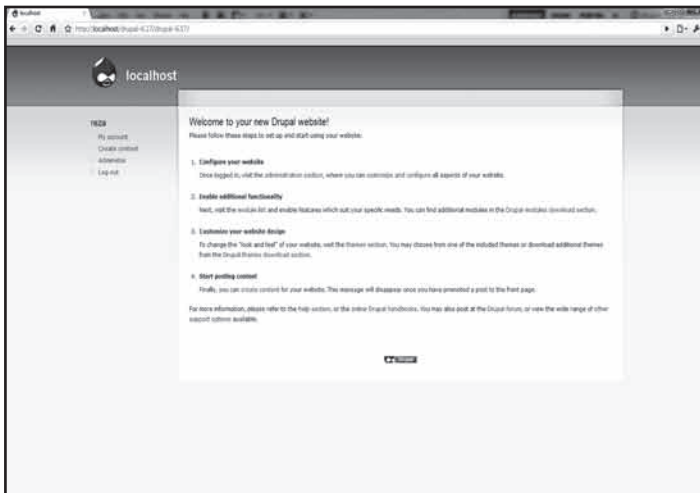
localhost
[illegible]

localhost

reza
My account
Create content
Administer
Log out

Welcome to your new Drupal website!
Please follow these steps to set up and start using your website:

1. Configure your website
Once logged in, visit the administration section, where you can customize and configure all aspects of your website.

2. Enable additional functionality
Next, visit the module list and enable features which suit your specific needs. You can find additional modules in the Drupal modules download section.

3. Customize your website design
To change the "look and feel" of your website, visit the themes section. You may choose from one of the included themes or download additional themes from the Drupal themes download section.

4. Start posting content
Finally, you can create content for your website. This message will disappear once you have promoted a post to the front page.

For more information, please refer to the help section, or the online Drupal handbooks. You may also post at the Drupal forum, or view the wide range of other support options available.

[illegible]